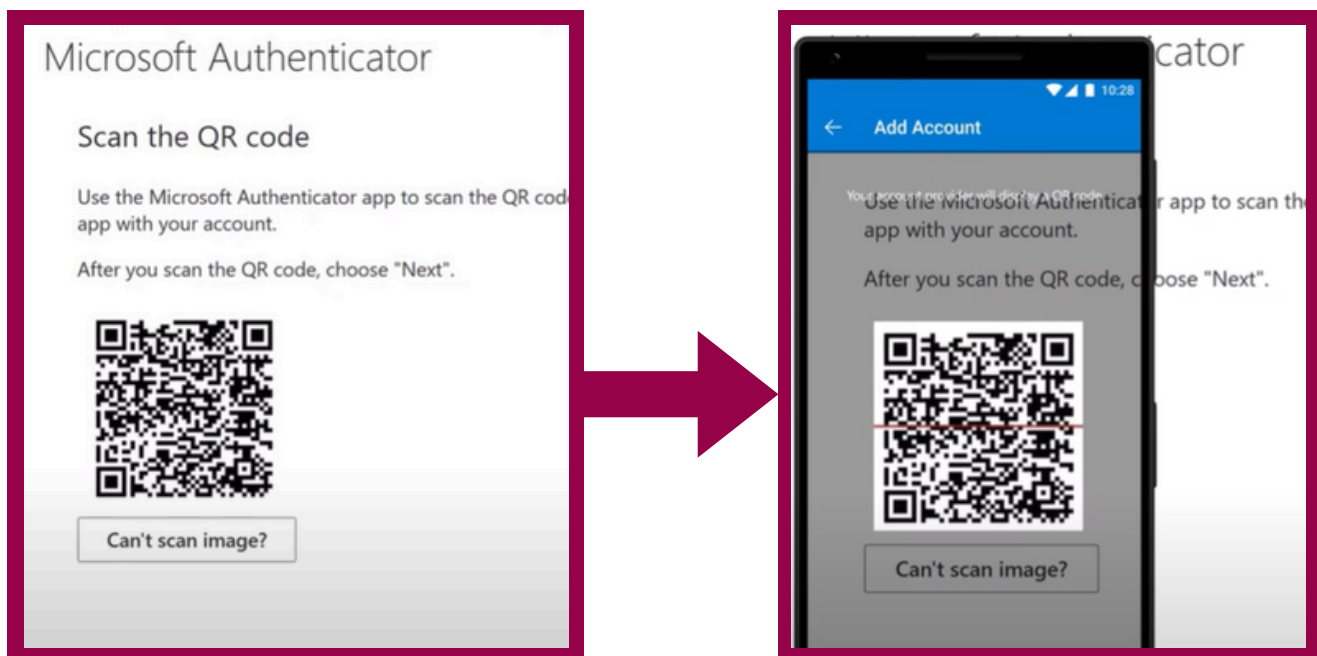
Microsoft Authenticator

Scan the QR code

Use the Microsoft Authenticator app to scan the QR cod app with your account.

After you scan the QR code, choose "Next".

Can't scan image?

icator

10:28

Add Account

Your account provider will display a QR code

Use the Microsoft Authenticator app to scan th app with your account.

After you scan the QR code, c oose "Next".

Can't scan image?